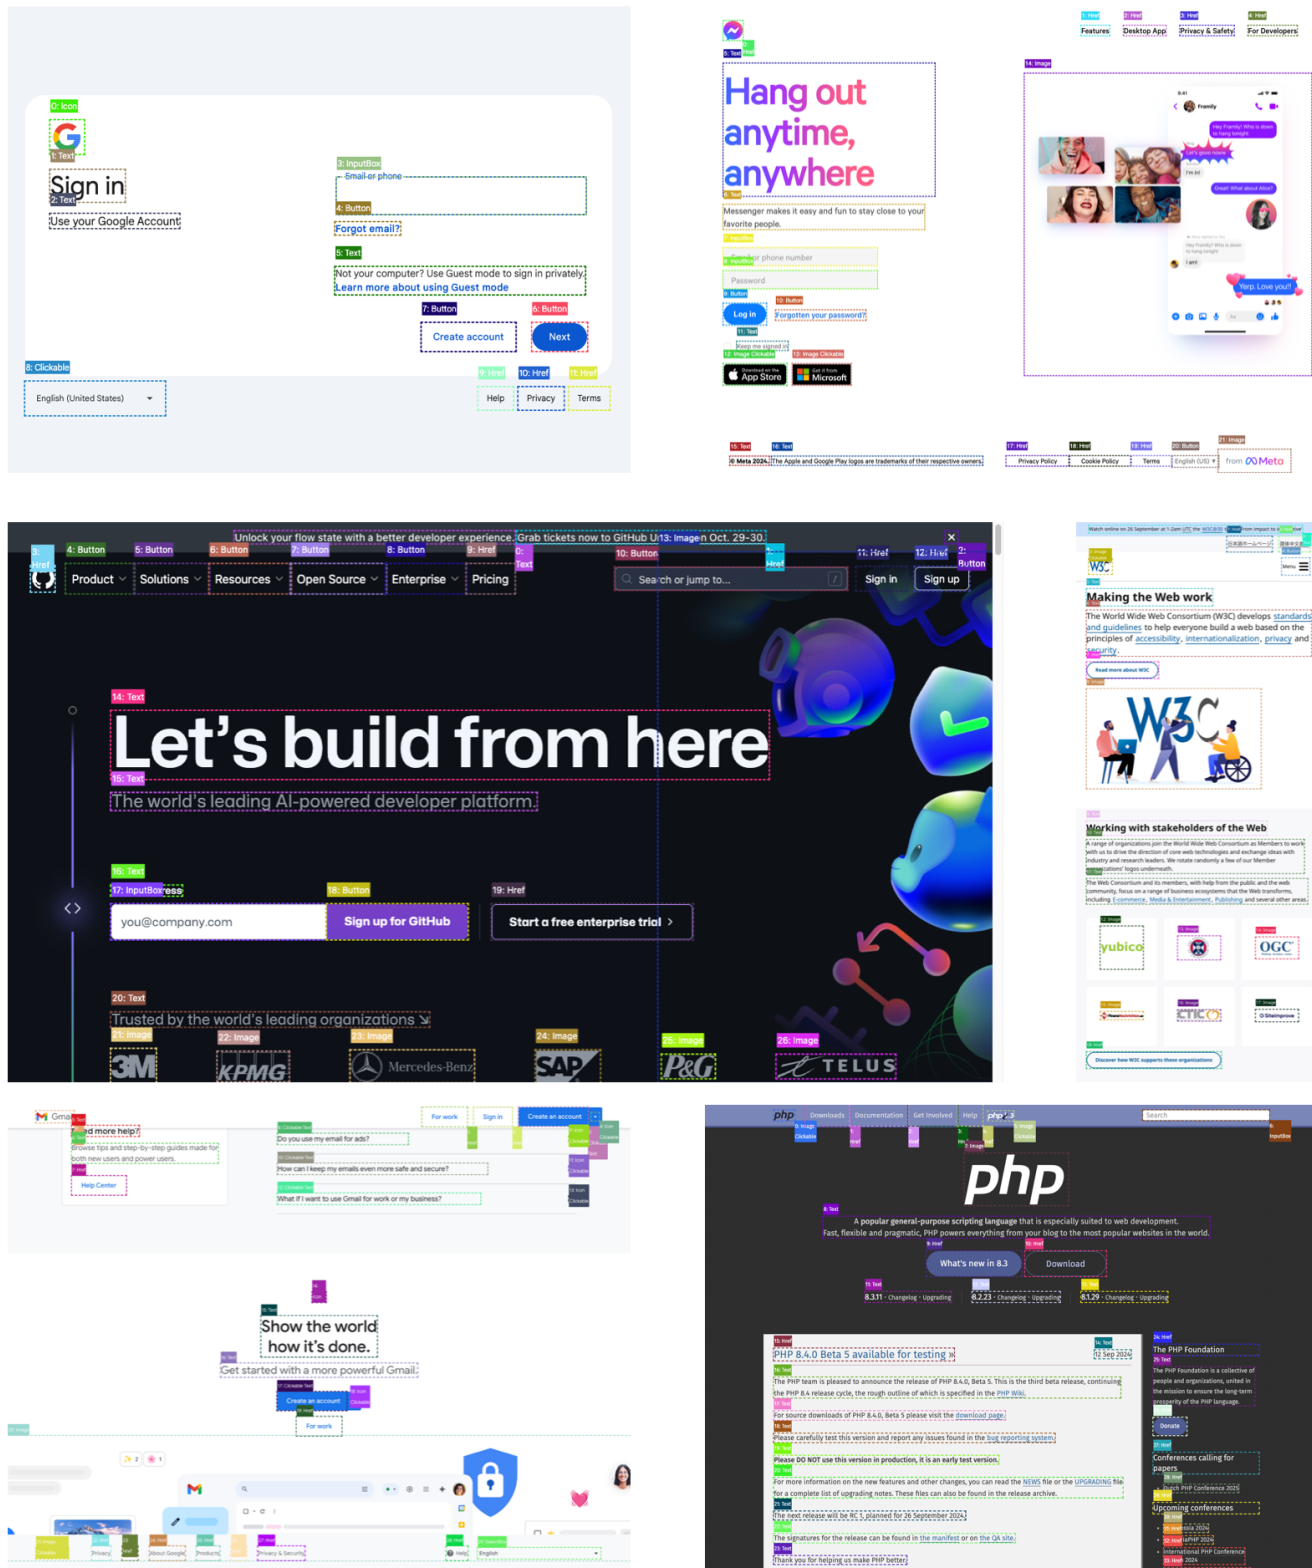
0: Icon
1: Text
Sign in
2: Text
Use your Google Account
3: InputBox
Email or phone
4: Button
Forgot email?
5: Text
Not your computer? Use Guest mode to sign in privately.
Learn more about using Guest mode
7: Button
6: Button
Create account
Next
8: Clickable
English (United States)
9: Href
10: Href
11: Href
Help
Privacy
Terms

1: Href
2: Href
3: Href
4: Href
Features
Desktop App
Privacy & Safety
For Developers
5: Text
Hang out anytime, anywhere
14: Image
6: Text
Messenger makes it easy and fun to stay close to your favorite people.
Email or phone number
Password
9: Button
10: Button
Log in
Forgotten your password?
11: Text
Keep me signed in
12: Image Clickable
13: Image Clickable
App Store
Microsoft
15: Text
16: Text
17: Href
18: Href
19: Href
20: Button
21: Image
© Meta 2024.
The Apple and Google Play logos are trademarks of their respective owners.
Privacy Policy
Cookie Policy
Terms
English (US)
from Meta

Unlock your flow state with a better developer experience. Grab tickets now to GitHub U
13: Image
n Oct. 29-30.
3: Href
4: Button
5: Button
6: Button
7: Button
8: Button
9: Href
0: Text
10: Button
11: Href
12: Href
2: Button
Product
Solutions
Resources
Open Source
Enterprise
Pricing
Search or jump to...
Sign in
Sign up
14: Text
Let’s build from here
15: Text
The world’s leading AI-powered developer platform.
16: Text
17: InputBox
18: Button
19: Href
you@company.com
Sign up for GitHub
Start a free enterprise trial
20: Text
Trusted by the world’s leading organizations
21: Image
22: Image
23: Image
24: Image
25: Image
26: Image
3M
KPMG
Mercedes-Benz
SAP
P&G
TELUS

Making the Web work
The World Wide Web Consortium (W3C) develops standards and guidelines to help everyone build a web based on the principles of accessibility, internationalization, privacy and security.
Read more about W3C
W3C
Working with stakeholders of the Web
yubico
OGC

Help Center
Do you use my email for ads?
How can I keep my emails even more safe and secure?
What if I want to use Gmail for work or my business?
For work
Sign in
Create an account
Show the world how it's done.
Get started with a more powerful Gmail.
Create an account
For work

php
Downloads
Documentation
Get Involved
Help
Search
php
A popular general-purpose scripting language that is especially suited to web development.
Fast, flexible and pragmatic, PHP powers everything from your blog to the most popular websites in the world.
What's new in 8.3
Download
8.3.11 · Changelog · Upgrading
8.2.23 · Changelog · Upgrading
8.1.29 · Changelog · Upgrading
PHP 8.4.0 Beta 5 available for testing
12 Sep 2024
The PHP team is pleased to announce the release of PHP 8.4.0, Beta 5. This is the third beta release, continuing the PHP 8.4 release cycle, the rough outline of which is specified in the PHP Wiki.
For source downloads of PHP 8.4.0, Beta 5 please visit the download page.
Please carefully test this version and report any issues found in the bug reporting system.
Please DO NOT use this version in production, it is an early test version.
For more information on the new features and other changes, you can read the NEWS file or the UPGRADING file for a complete list of upgrading notes. These files can also be found in the release archive.
The next release will be RC 1, planned for 26 September 2024.
The signatures for the release can be found in the manifest or on the QA site.
Thank you for helping us make PHP better.
The PHP Foundation
The PHP Foundation is a collective of people and organizations, united in the mission to ensure the long-term prosperity of the PHP language.
Donate
Conferences calling for papers
Dutch PHP Conference 2025
Upcoming conferences
International PHP Conference